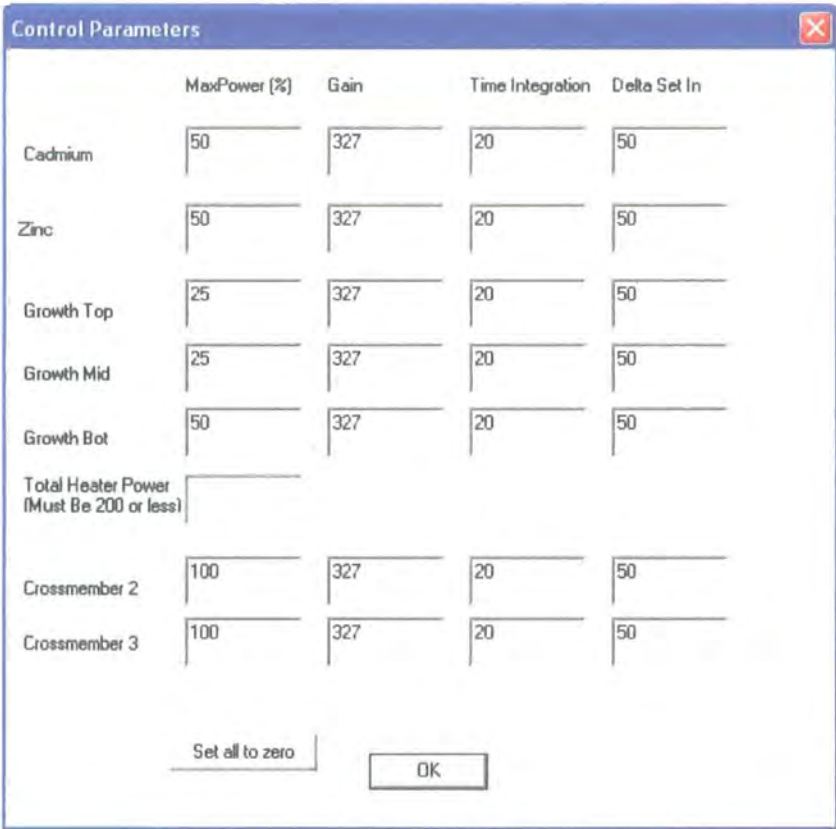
Control Parameters

| | MaxPower (%) | Gain | Time Integration | Delta Set In |
|---|---|---|---|---|
| Cadmium | 50 | 327 | 20 | 50 |
| Zinc | 50 | 327 | 20 | 50 |
| Growth Top | 25 | 327 | 20 | 50 |
| Growth Mid | 25 | 327 | 20 | 50 |
| Growth Bot | 50 | 327 | 20 | 50 |
| Total Heater Power (Must Be 200 or less) | | | | |
| Crossmember 2 | 100 | 327 | 20 | 50 |
| Crossmember 3 | 100 | 327 | 20 | 50 |

Set all to zero

OK